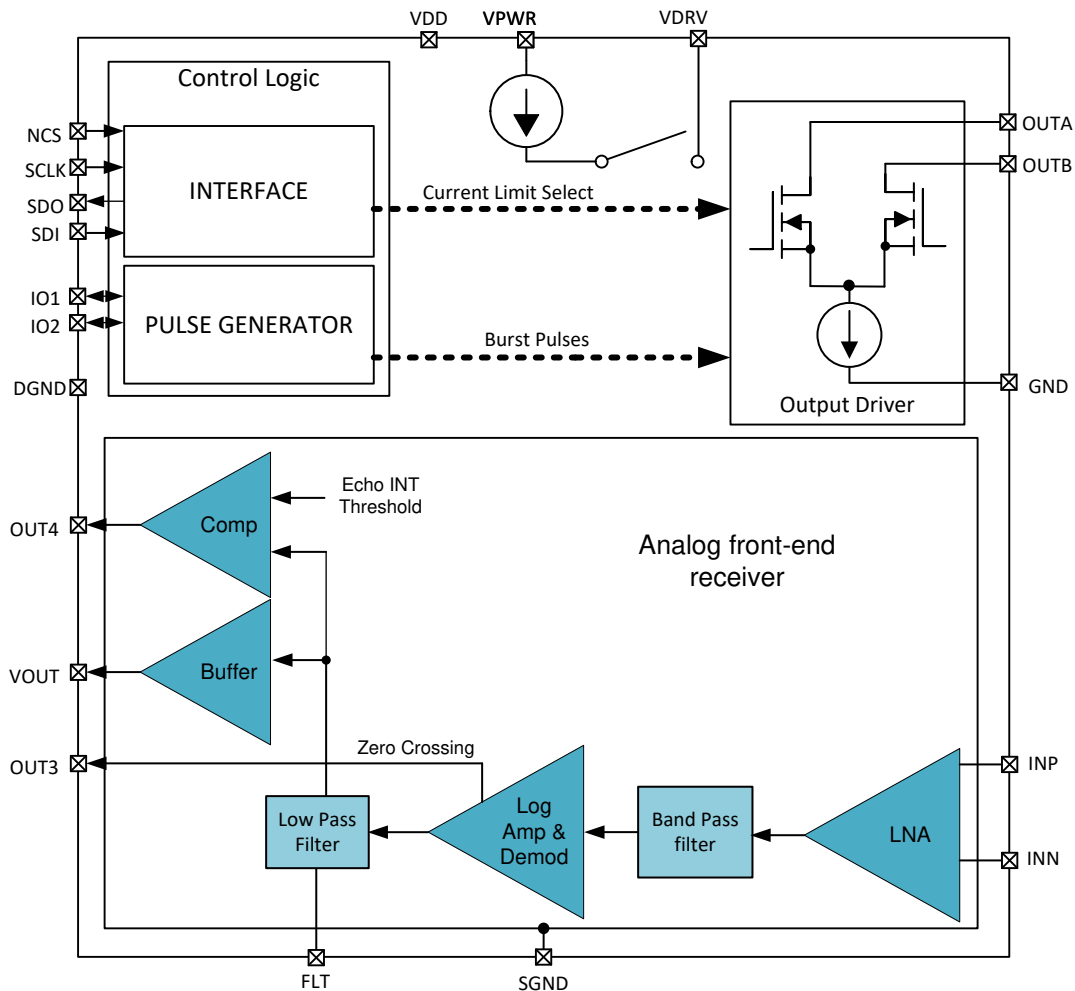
VDD VPWR VDRV

Control Logic

NCS
SCLK
SDO
SDI

INTERFACE

Current Limit Select

OUTA
OUTB

IO1
IO2

PULSE GENERATOR

Burst Pulses

DGND

Output Driver

GND

Echo INT Threshold

OUT4

Comp

Analog front-end receiver

VOUT

Buffer

Zero Crossing

OUT3

INP

Log Amp & Demod

Low Pass Filter

Band Pass filter

LNA

INN

FLT

SGND